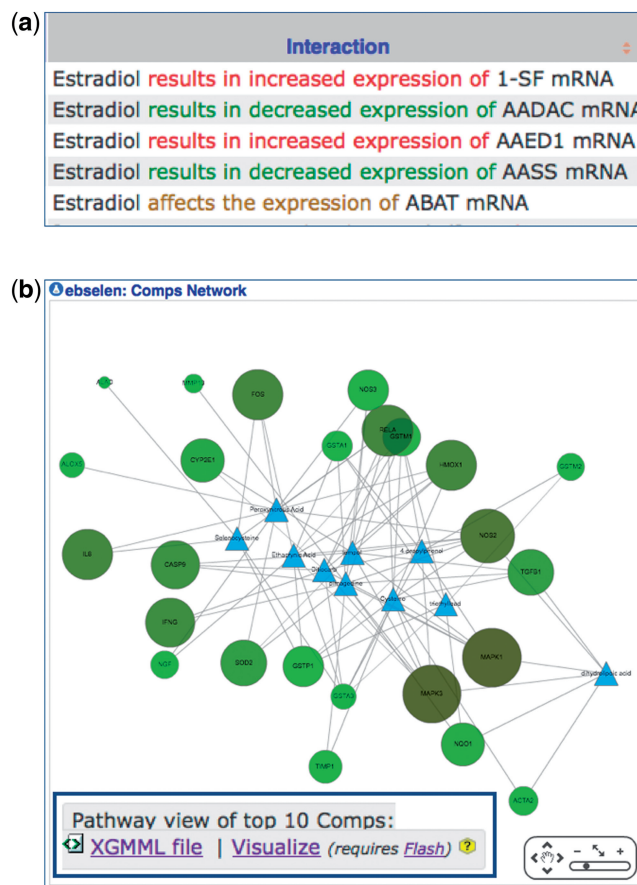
(a)

| Interaction |
|---|
| Estradiol results in increased expression of 1-SF mRNA |
| Estradiol results in decreased expression of AADAC mRNA |
| Estradiol results in increased expression of AAED1 mRNA |
| Estradiol results in decreased expression of AASS mRNA |
| Estradiol affects the expression of ABAT mRNA |

(b)

ebselen: Comps Network

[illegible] MMP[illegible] FOS NOS3 RELA GSTM1 GSTA1 ALDH3 CYP2E1 HMOX1 GSTM2 Peroxynitrous Acid Selenocysteine Ethacrynic Acid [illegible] 4-deoxybrenol NOS2 IL6 CASP9 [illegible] Ethylselenine Cysteine TGFB1 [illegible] IFNG NGF SOD2 GSTP1 MAPK1 dihydrolipoic acid GSTA3 MAPK3 NQO1 TIMP1 ACTA2

Pathway view of top 10 Comps:
XGMML file | Visualize (requires Flash) ?